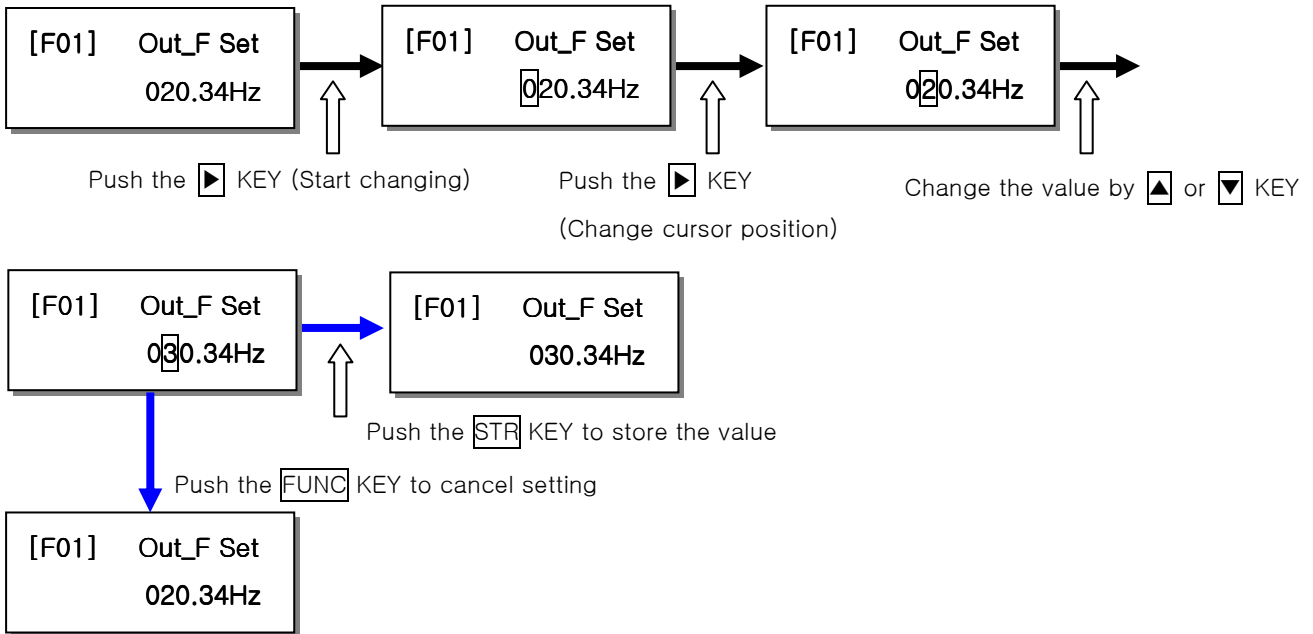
[F01] Out_F Set
020.34Hz

[F01] Out_F Set
020.34Hz

[F01] Out_F Set
020.34Hz

Push the ▶ KEY (Start changing)

Push the ▶ KEY
(Change cursor position)

Change the value by ▲ or ▼ KEY

[F01] Out_F Set
030.34Hz

[F01] Out_F Set
030.34Hz

Push the STR KEY to store the value

Push the FUNC KEY to cancel setting

[F01] Out_F Set
020.34Hz